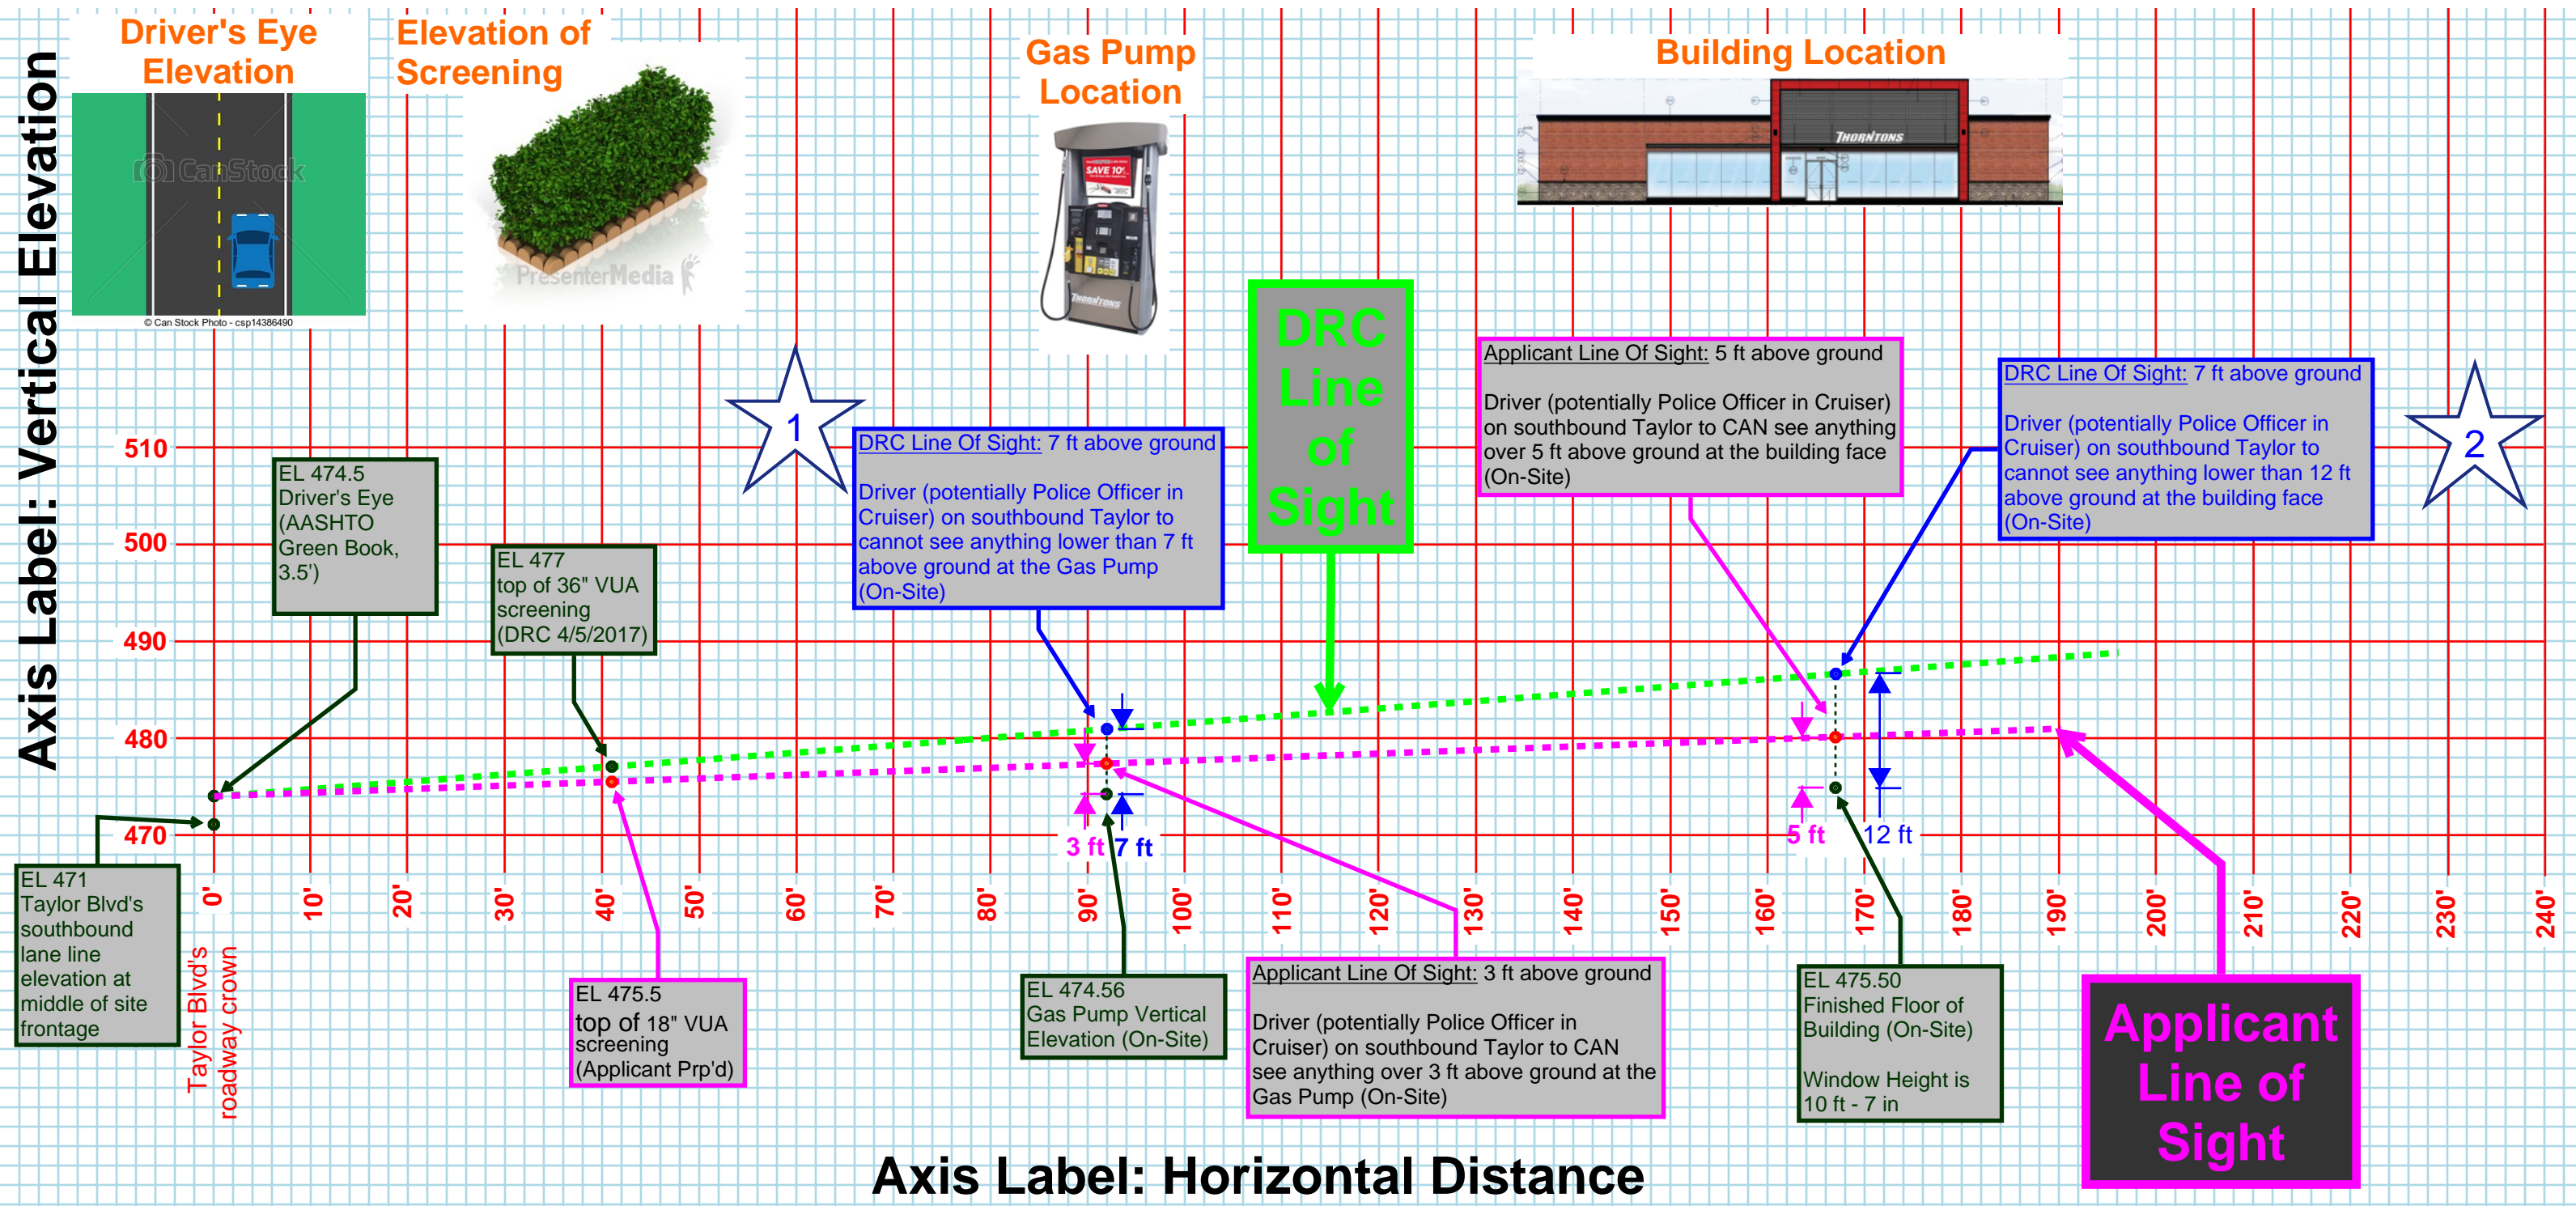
Axis Label: Vertical Elevation

Driver's Eye Elevation

CanStock
© Can Stock Photo - csp14386490

Elevation of Screening

PresenterMedia

Gas Pump Location

SAVE 10¢
THORNTONS

Building Location

THORNTONS

DRC Line of Sight

1

2

510
500
490
480
470

EL 474.5 Driver's Eye (AASHTO Green Book, 3.5')

EL 477 top of 36" VUA screening (DRC 4/5/2017)

DRC Line Of Sight: 7 ft above ground

Driver (potentially Police Officer in Cruiser) on southbound Taylor to cannot see anything lower than 7 ft above ground at the Gas Pump (On-Site)

Applicant Line Of Sight: 5 ft above ground

Driver (potentially Police Officer in Cruiser) on southbound Taylor to CAN see anything over 5 ft above ground at the building face (On-Site)

DRC Line Of Sight: 7 ft above ground

Driver (potentially Police Officer in Cruiser) on southbound Taylor to cannot see anything lower than 12 ft above ground at the building face (On-Site)

3 ft
7 ft
5 ft
12 ft

0' 10' 20' 30' 40' 50' 60' 70' 80' 90' 100' 110' 120' 130' 140' 150' 160' 170' 180' 190' 200' 210' 220' 230' 240'

EL 471 Taylor Blvd's southbound lane line elevation at middle of site frontage

Taylor Blvd's roadway crown

EL 475.5 top of 18" VUA screening (Applicant Prp'd)

EL 474.56 Gas Pump Vertical Elevation (On-Site)

Applicant Line Of Sight: 3 ft above ground

Driver (potentially Police Officer in Cruiser) on southbound Taylor to CAN see anything over 3 ft above ground at the Gas Pump (On-Site)

EL 475.50 Finished Floor of Building (On-Site)

Window Height is 10 ft - 7 in

Applicant Line of Sight

Axis Label: Horizontal Distance